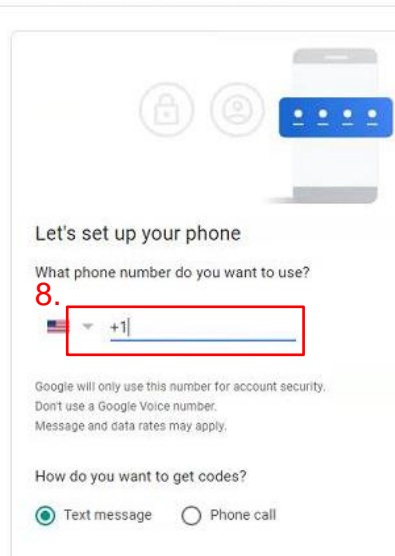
Let's set up your phone

What phone number do you want to use?

8.

+1

Google will only use this number for account security.
Don't use a Google Voice number.
Message and data rates may apply.

How do you want to get codes?

Text message

Phone call